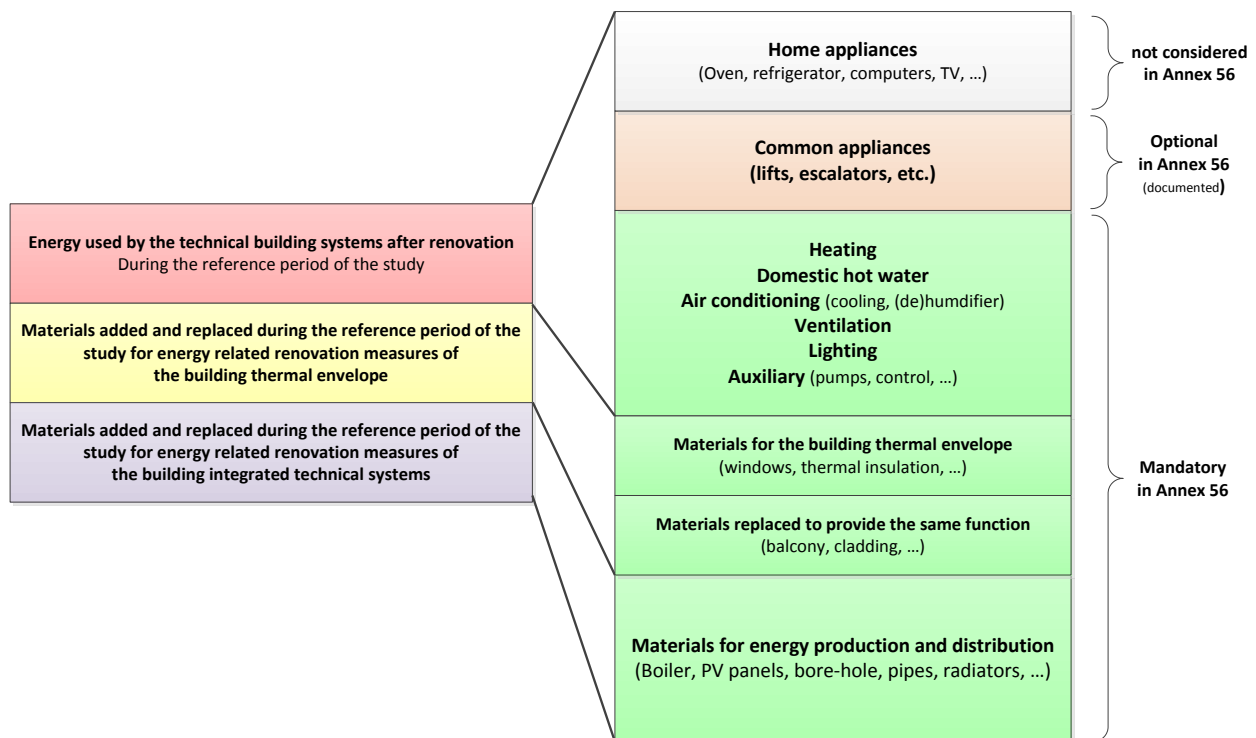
Energy used by the technical building systems after renovation
During the reference period of the study

Materials added and replaced during the reference period of the study for energy related renovation measures of the building thermal envelope

Materials added and replaced during the reference period of the study for energy related renovation measures of the building integrated technical systems

Home appliances
(Oven, refrigerator, computers, TV, …)

Common appliances
(lifts, escalators, etc.)

Heating
Domestic hot water
Air conditioning (cooling, (de)humdifier)
Ventilation
Lighting
Auxiliary (pumps, control, …)

Materials for the building thermal envelope
(windows, thermal insulation, …)

Materials replaced to provide the same function
(balcony, cladding, …)

Materials for energy production and distribution
(Boiler, PV panels, bore-hole, pipes, radiators, …)

not considered in Annex 56

Optional in Annex 56 (documented)

Mandatory in Annex 56